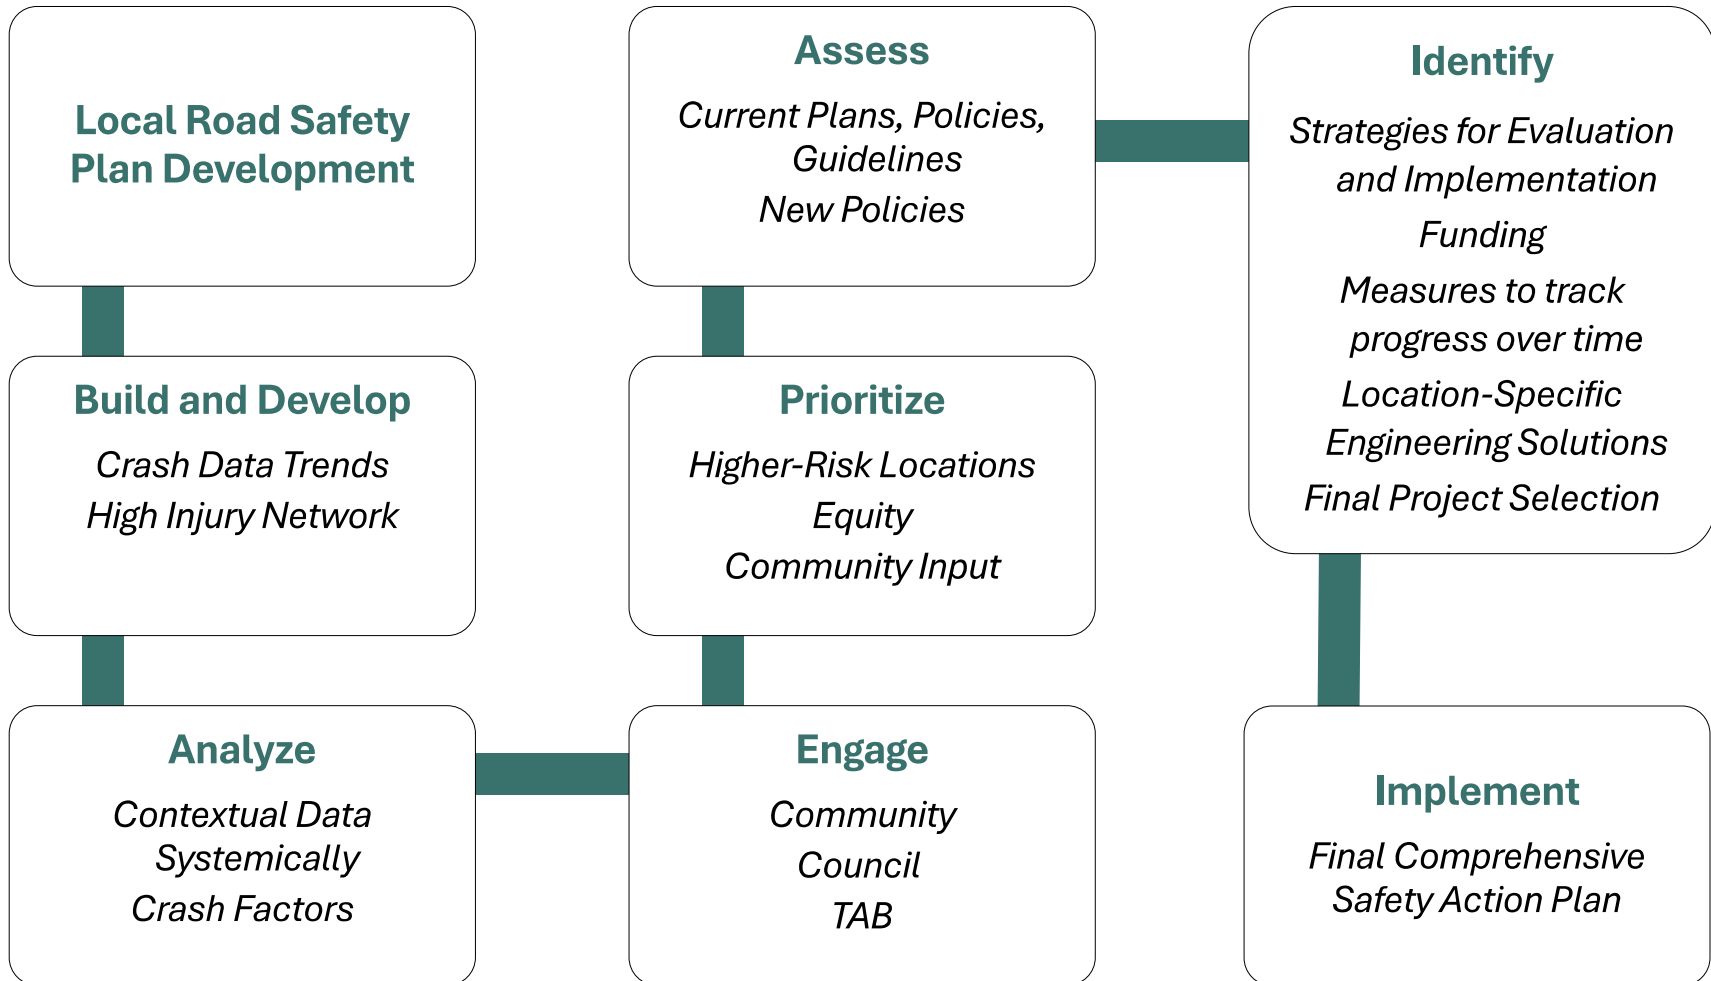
Local Road Safety Plan Development

Build and Develop

Crash Data Trends

High Injury Network

Analyze

Contextual Data Systemically

Crash Factors

Engage

Community

Council

TAB

Prioritize

Higher-Risk Locations

Equity

Community Input

Assess

Current Plans, Policies, Guidelines

New Policies

Identify

Strategies for Evaluation and Implementation

Funding

Measures to track progress over time

Location-Specific Engineering Solutions

Final Project Selection

Implement

Final Comprehensive Safety Action Plan